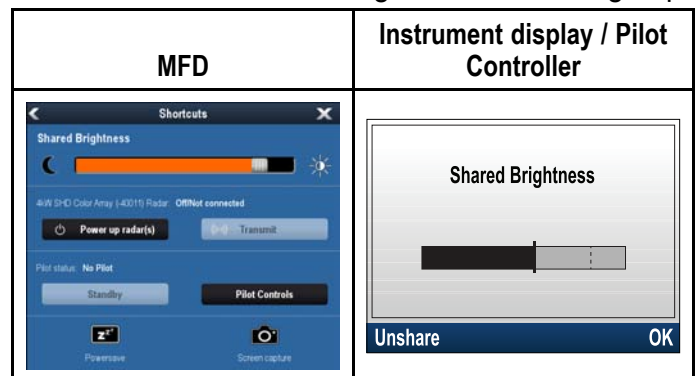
| MFD | Instrument display / Pilot Controller |
|---|---|
| Shortcuts<br>Shared Brightness<br>4kW SHD Color Array (-40011) Radar: Off/Not connected<br>Power up radar(s)<br>Transmit<br>Pilot status: No Pilot<br>Standby<br>Pilot Controls<br>Powersave<br>Screen capture | Shared Brightness<br>Unshare<br>OK |